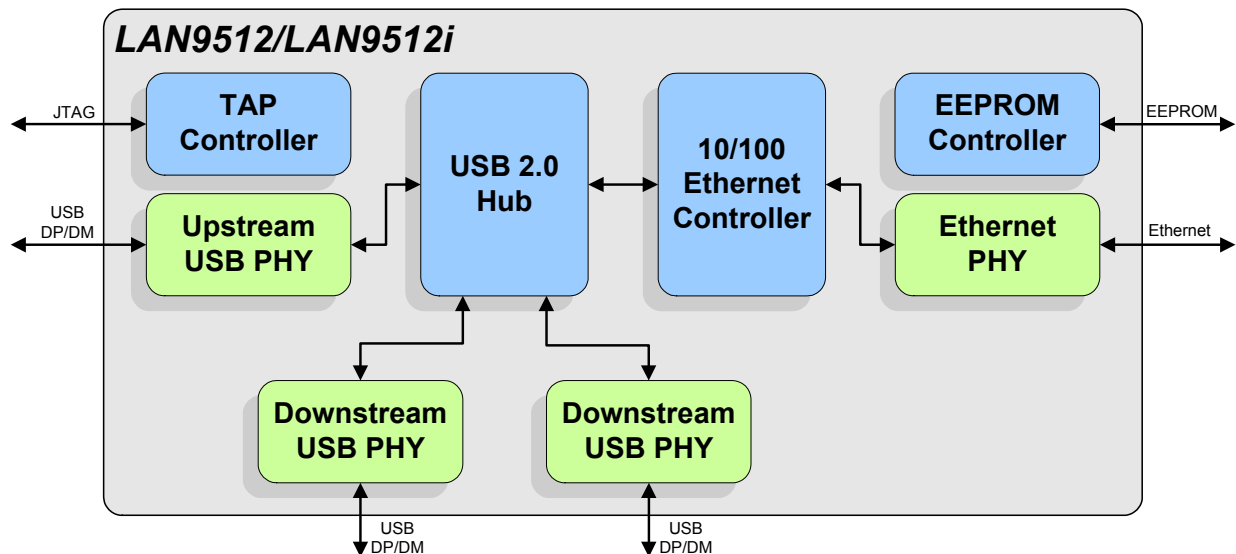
LAN9512/LAN9512i

JTAG

TAP Controller

USB DP/DM

Upstream USB PHY

USB 2.0 Hub

10/100 Ethernet Controller

EEPROM Controller

EEPROM

Ethernet PHY

Ethernet

Downstream USB PHY

Downstream USB PHY

USB DP/DM

USB DP/DM